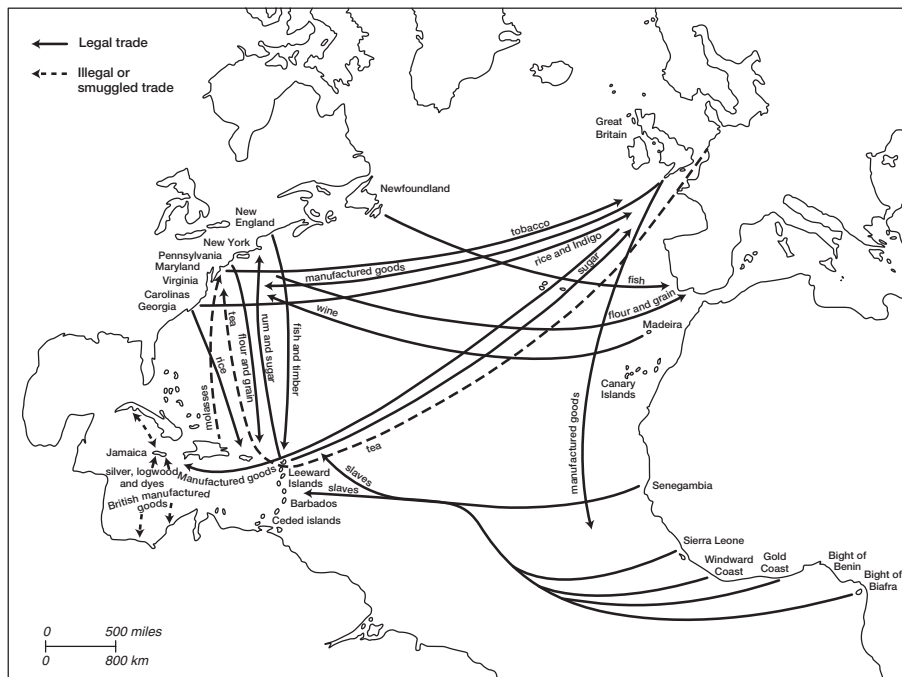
Legal trade
Illegal or smuggled trade

Great Britain
Newfoundland
New England
New York
Pennsylvania
Maryland
Virginia
Carolinas
Georgia
tobacco
rice and indigo
manufactured goods
sugar
fish
flour and grain
wine
Madeira
Canary Islands
tea
rice
molasses
flour and grain
rum and sugar
fish and timber
manufactured goods
tea
Jamaica
silver, logwood and dyes
British manufactured goods
Manufactured goods
Leeward Islands
slaves
slaves
Barbados
Ceded islands
Senegambia
Sierra Leone
Windward Coast
Gold Coast
Bight of Benin
Bight of Biafra

0 500 miles
0 800 km